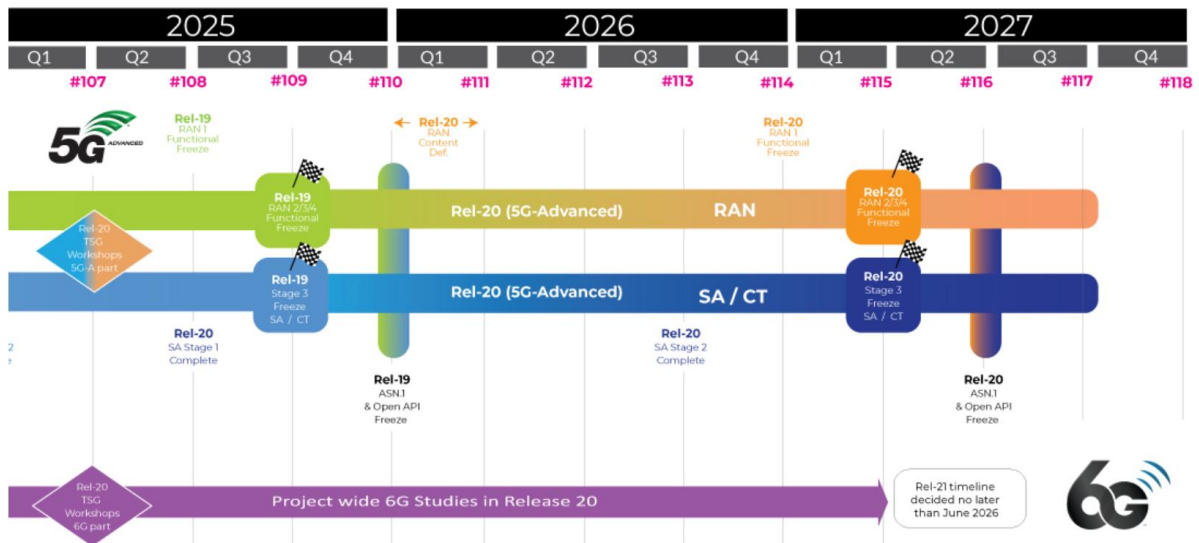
2025

2026

2027

Q1 Q2 Q3 Q4 Q1 Q2 Q3 Q4 Q1 Q2 Q3 Q4

#107 #108 #109 #110 #111 #112 #113 #114 #115 #116 #117 #118

5G ADVANCED

Rel-19
RAN 1
Functional
Freeze

Rel-20
RAN
Content
Def.

Rel-20
RAN 1
Functional
Freeze

Rel-20
TSG
Workshops
5G-A part

Rel-19
RAN 2/3/4
Functional
Freeze

Rel-20 (5G-Advanced)

RAN

Rel-20
RAN 2/3/4
Functional
Freeze

Rel-19
Stage 3
Freeze
SA / CT

Rel-20 (5G-Advanced)

SA / CT

Rel-20
Stage 3
Freeze
SA / CT

Rel-20
SA Stage 1
Complete

Rel-20
SA Stage 2
Complete

Rel-19
ASN.1
& Open API
Freeze

Rel-20
ASN.1
& Open API
Freeze

Rel-20
TSG
Workshops
6G part

Project wide 6G Studies in Release 20

Rel-21 timeline
decided no later
than June 2026

6G